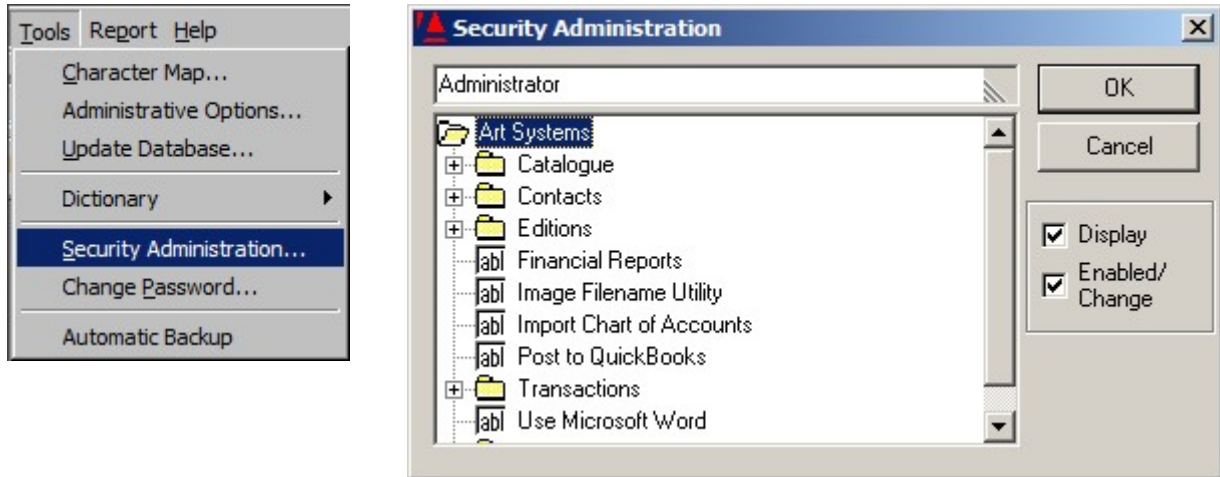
Tools Report Help
Character Map...
Administrative Options...
Update Database...
Dictionary
Security Administration...
Change Password...
Automatic Backup

Security Administration
Administrator
Art Systems
Catalogue
Contacts
Editions
abl Financial Reports
abl Image Filename Utility
abl Import Chart of Accounts
abl Post to QuickBooks
Transactions
abl Use Microsoft Word
OK
Cancel
Display
Enabled/ Change